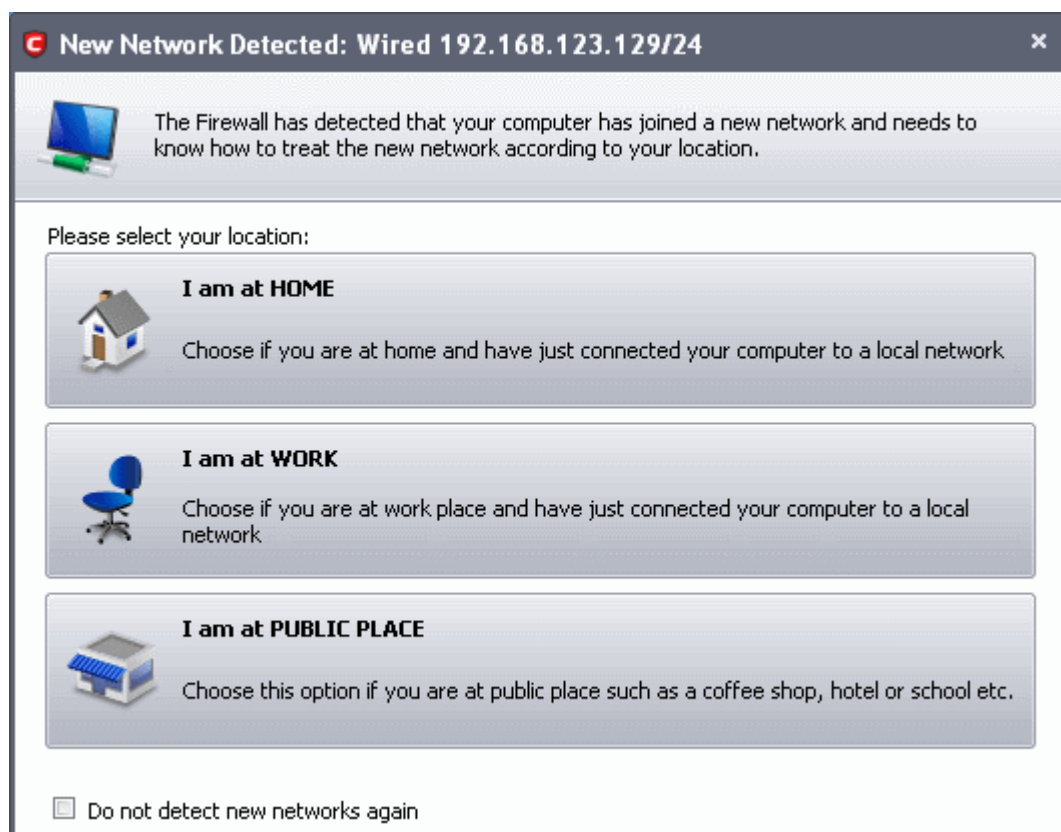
New Network Detected: Wired 192.168.123.129/24

×

The Firewall has detected that your computer has joined a new network and needs to know how to treat the new network according to your location.

Please select your location:

I am at HOME

Choose if you are at home and have just connected your computer to a local network

I am at WORK

Choose if you are at work place and have just connected your computer to a local network

I am at PUBLIC PLACE

Choose this option if you are at public place such as a coffee shop, hotel or school etc.

Do not detect new networks again